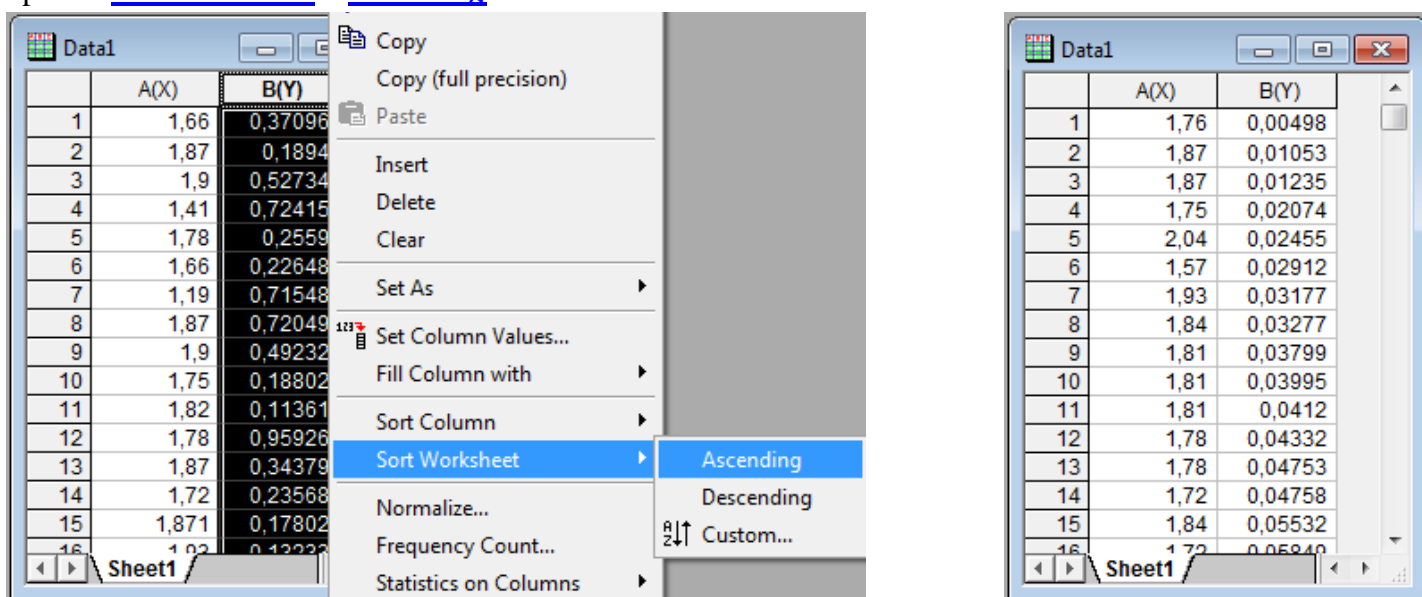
Data1

|  | A(X) | B(Y) |
|---|---|---|
| 1 | 1,66 | 0,37096 |
| 2 | 1,87 | 0,1894 |
| 3 | 1,9 | 0,52734 |
| 4 | 1,41 | 0,72415 |
| 5 | 1,78 | 0,2559 |
| 6 | 1,66 | 0,22648 |
| 7 | 1,19 | 0,71548 |
| 8 | 1,87 | 0,72049 |
| 9 | 1,9 | 0,49232 |
| 10 | 1,75 | 0,18802 |
| 11 | 1,82 | 0,11361 |
| 12 | 1,78 | 0,95926 |
| 13 | 1,87 | 0,34379 |
| 14 | 1,72 | 0,23568 |
| 15 | 1,871 | 0,17802 |
| 16 | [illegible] | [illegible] |

Sheet1

Copy
Copy (full precision)
Paste
Insert
Delete
Clear
Set As
Set Column Values...
Fill Column with
Sort Column
Sort Worksheet
Normalize...
Frequency Count...
Statistics on Columns

Ascending
Descending
Custom...

Data1

|  | A(X) | B(Y) |
|---|---|---|
| 1 | 1,76 | 0,00498 |
| 2 | 1,87 | 0,01053 |
| 3 | 1,87 | 0,01235 |
| 4 | 1,75 | 0,02074 |
| 5 | 2,04 | 0,02455 |
| 6 | 1,57 | 0,02912 |
| 7 | 1,93 | 0,03177 |
| 8 | 1,84 | 0,03277 |
| 9 | 1,81 | 0,03799 |
| 10 | 1,81 | 0,03995 |
| 11 | 1,81 | 0,0412 |
| 12 | 1,78 | 0,04332 |
| 13 | 1,78 | 0,04753 |
| 14 | 1,72 | 0,04758 |
| 15 | 1,84 | 0,05532 |
| 16 | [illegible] | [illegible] |

Sheet1